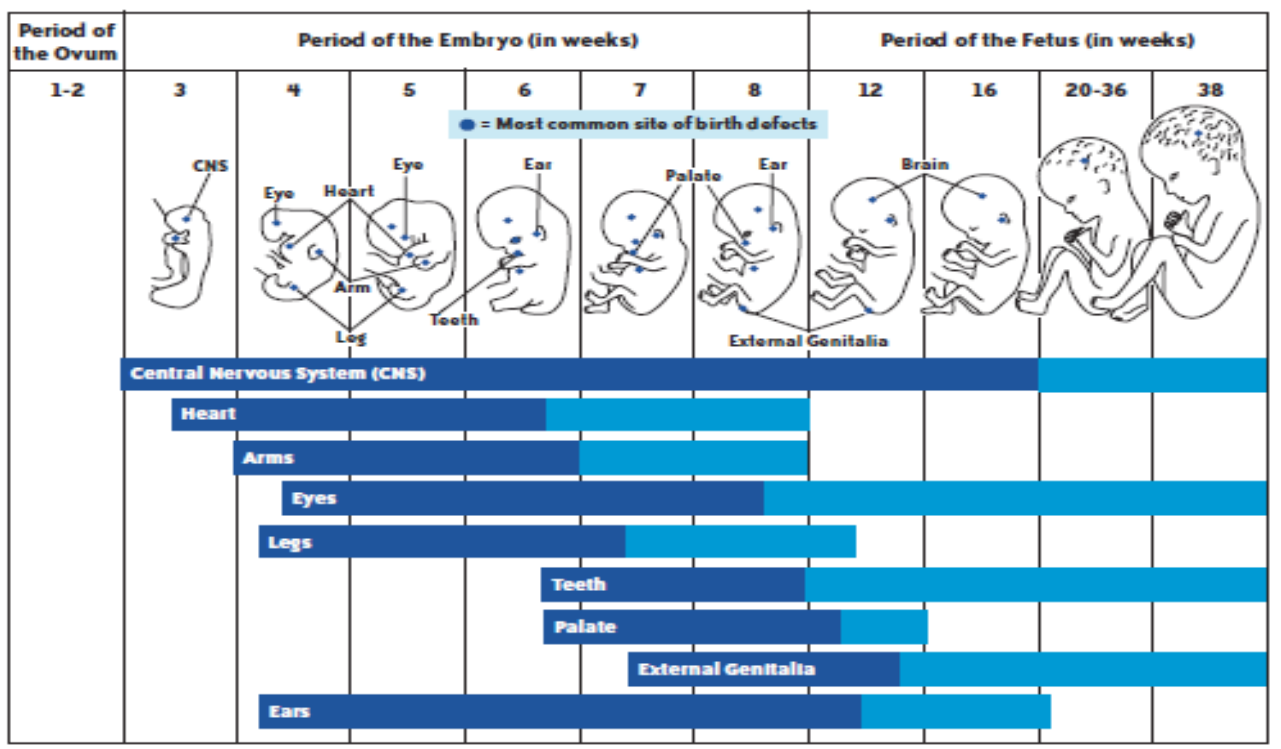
| Period of the Ovum | Period of the Embryo (in weeks) | | | | | | Period of the Fetus (in weeks) | | | |
|---|---|---|---|---|---|---|---|---|---|---|
| 1-2 | 3 | 4 | 5 | 6 | 7 | 8 | 12 | 16 | 20-36 | 38 |

= Most common site of birth defects

CNS

Eye

Heart

Eye

Ear

Palate

Ear

Brain

Arm

Leg

Teeth

External Genitalia

Central Nervous System (CNS)

Heart

Arms

Eyes

Legs

Teeth

Palate

External Genitalia

Ears